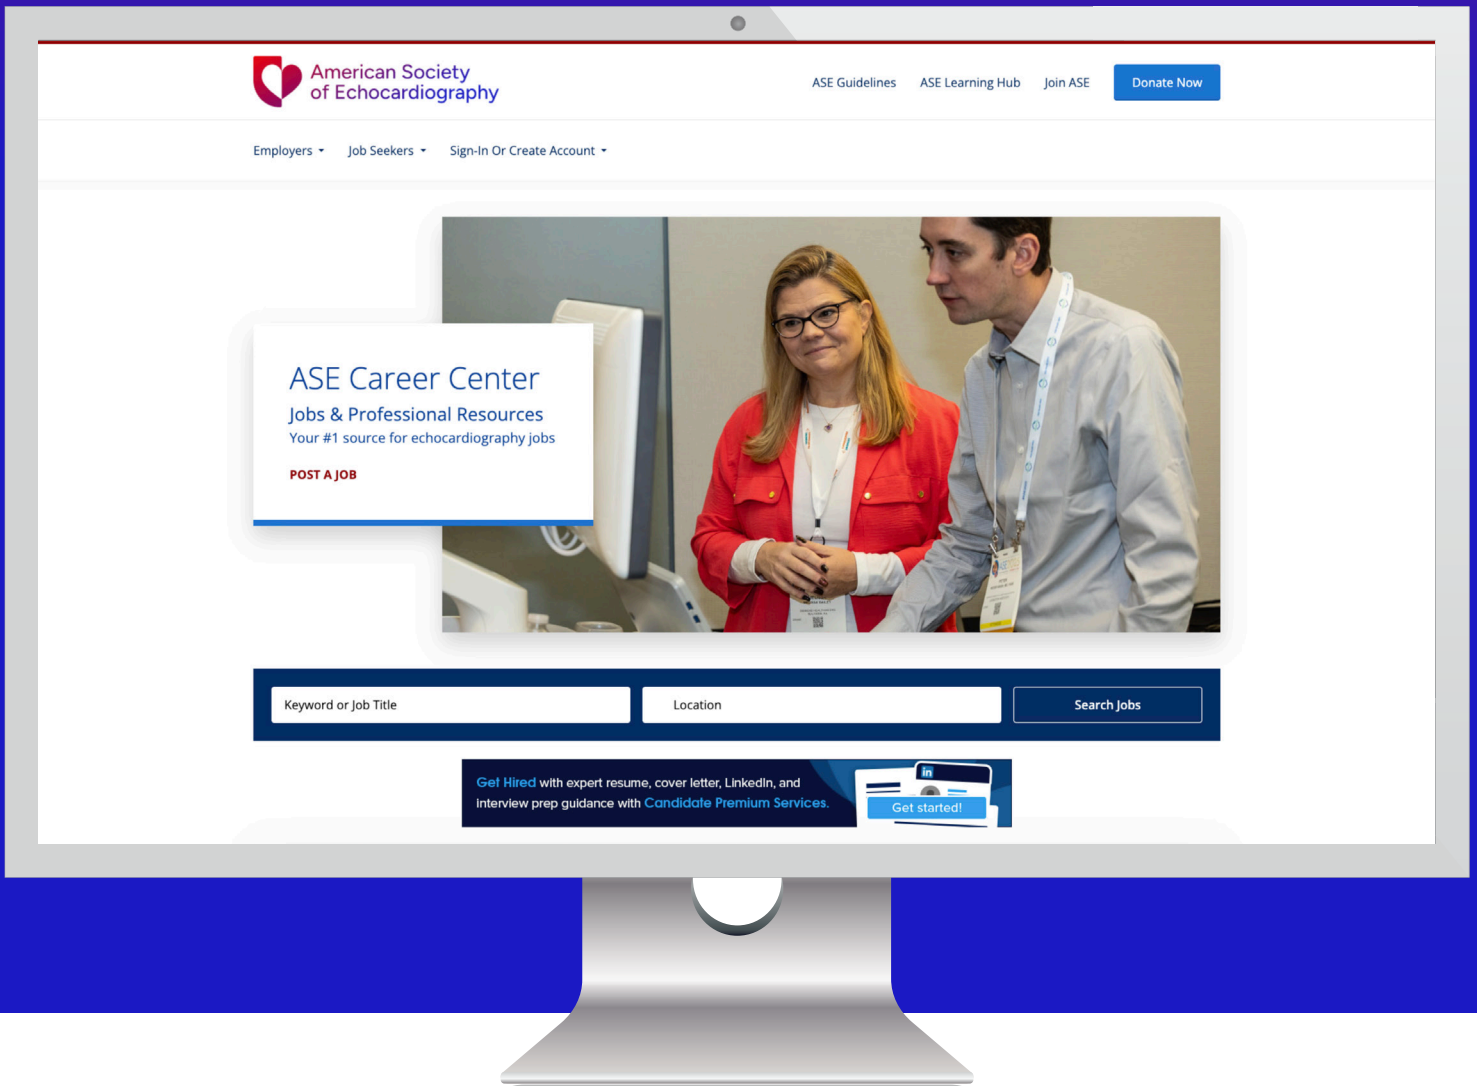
American Society of Echocardiography

ASE Guidelines ASE Learning Hub Join ASE Donate Now

Employers Job Seekers Sign-In Or Create Account

ASE Career Center

Jobs & Professional Resources

Your #1 source for echocardiography jobs

POST A JOB

Keyword or Job Title

Location

Search Jobs

Get Hired with expert resume, cover letter, LinkedIn, and interview prep guidance with Candidate Premium Services.

in

Get started!